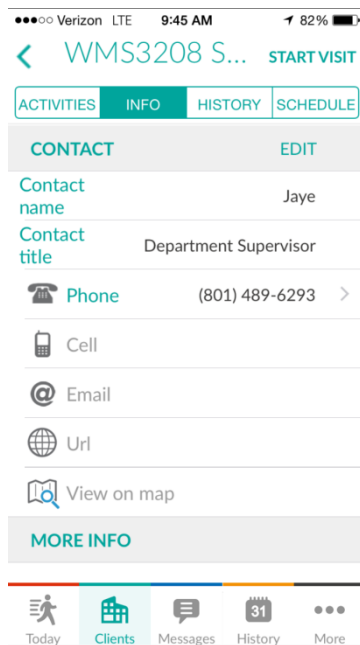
●●●○○ Verizon LTE 9:45 AM 82%

WMS3208 S... START VISIT

ACTIVITIES INFO HISTORY SCHEDULE

CONTACT EDIT

Contact name Jaye

Contact title Department Supervisor

Phone (801) 489-6293

Cell

Email

Url

View on map

MORE INFO

Today Clients Messages 31 History More